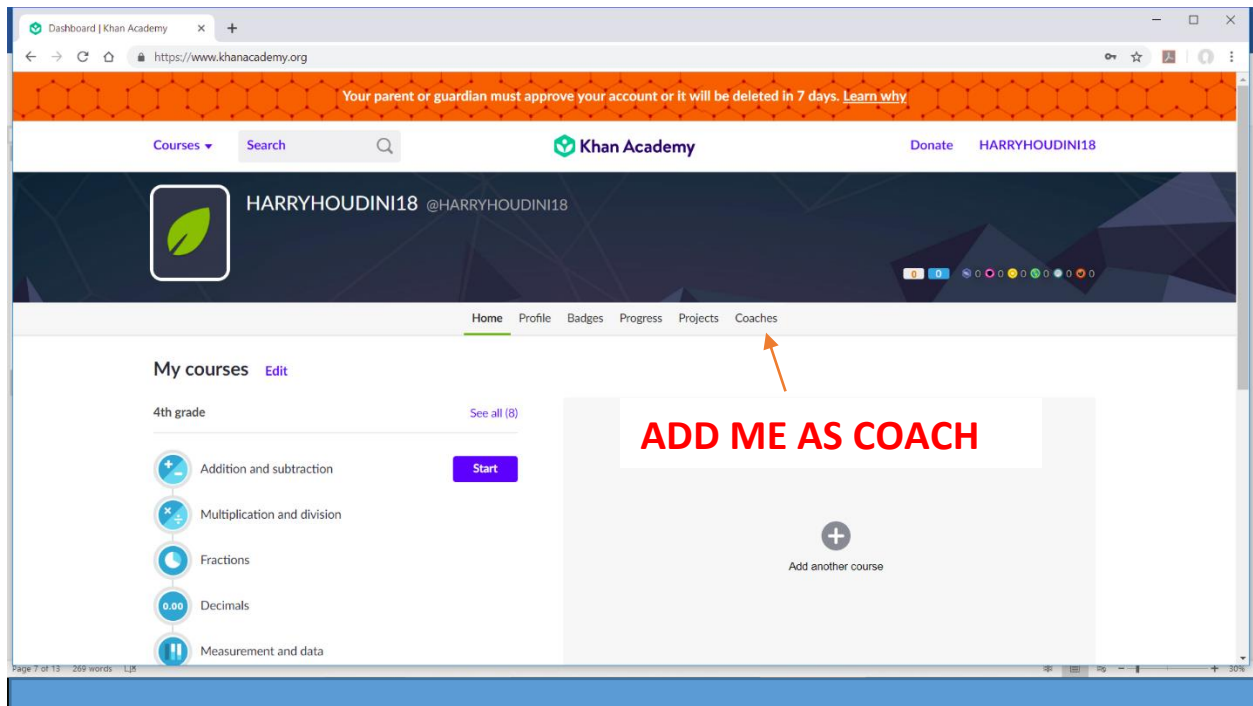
Dashboard | Khan Academy ×

https://www.khanacademy.org

Your parent or guardian must approve your account or it will be deleted in 7 days. Learn why

Courses ▾ Search

Khan Academy

Donate HARRYHOUDINI18

HARRYHOUDINI18 @HARRYHOUDINI18

0 0 0 0 0 0 0 0

Home Profile Badges Progress Projects Coaches

ADD ME AS COACH

My courses Edit

4th grade See all (8)

Addition and subtraction Start

Multiplication and division

Fractions

0.00 Decimals

Measurement and data

Add another course

Page 7 of 13 269 words

30%